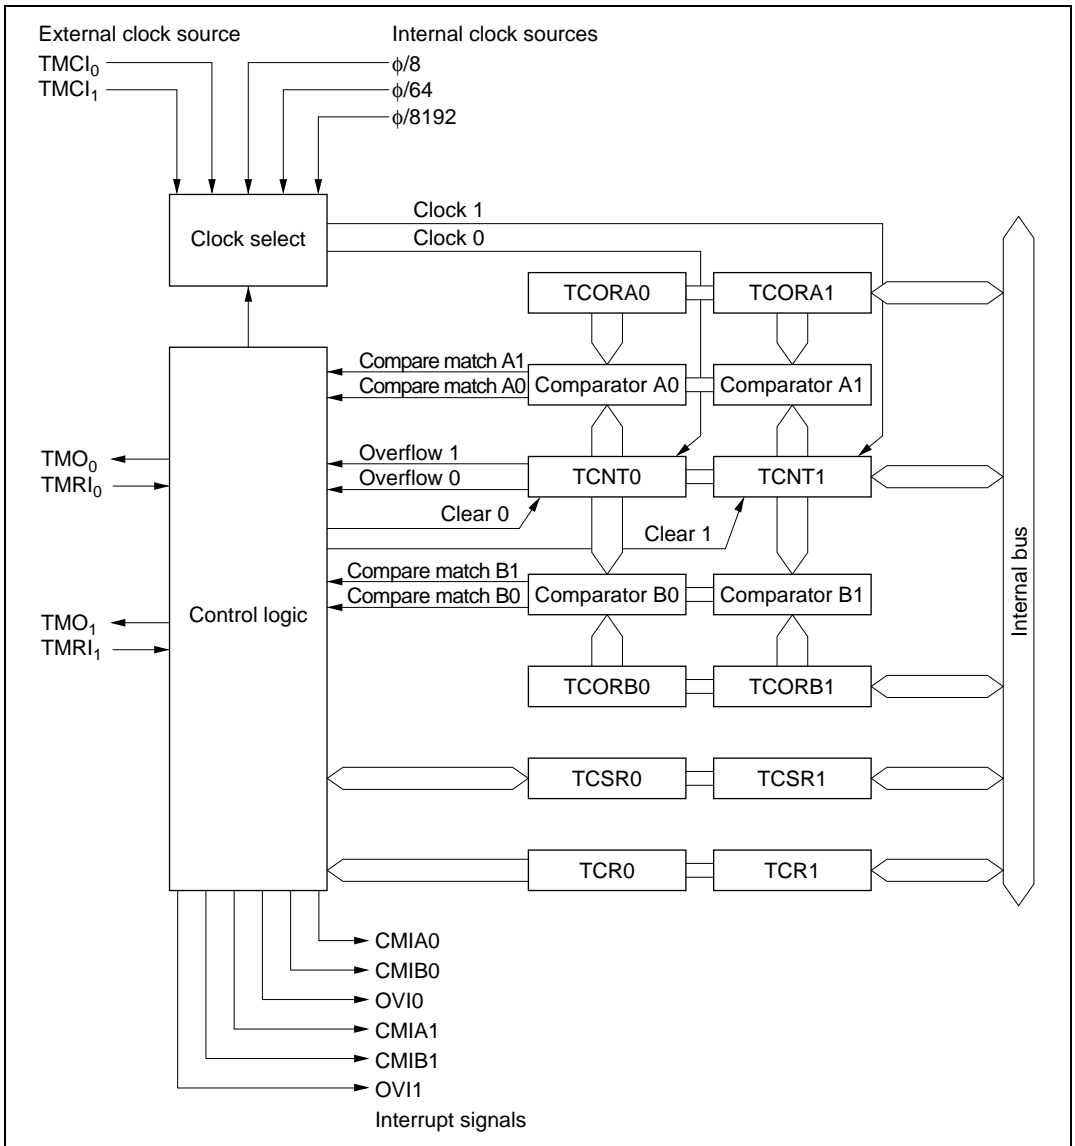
External clock source
$TMCI_0$
$TMCI_1$

Internal clock sources
$\phi/8$
$\phi/64$
$\phi/8192$

Clock select

Clock 1
Clock 0

TCORA0
TCORA1

Compare match A1
Compare match A0
Comparator A0
Comparator A1

$TMO_0$
$TMRI_0$

Overflow 1
Overflow 0
TCNT0
TCNT1
Clear 0
Clear 1

Compare match B1
Compare match B0
Comparator B0
Comparator B1

$TMO_1$
$TMRI_1$

Control logic

TCORB0
TCORB1

TCSR0
TCSR1

TCR0
TCR1

Internal bus

CMIA0
CMIB0
OVI0
CMIA1
CMIB1
OVI1
Interrupt signals